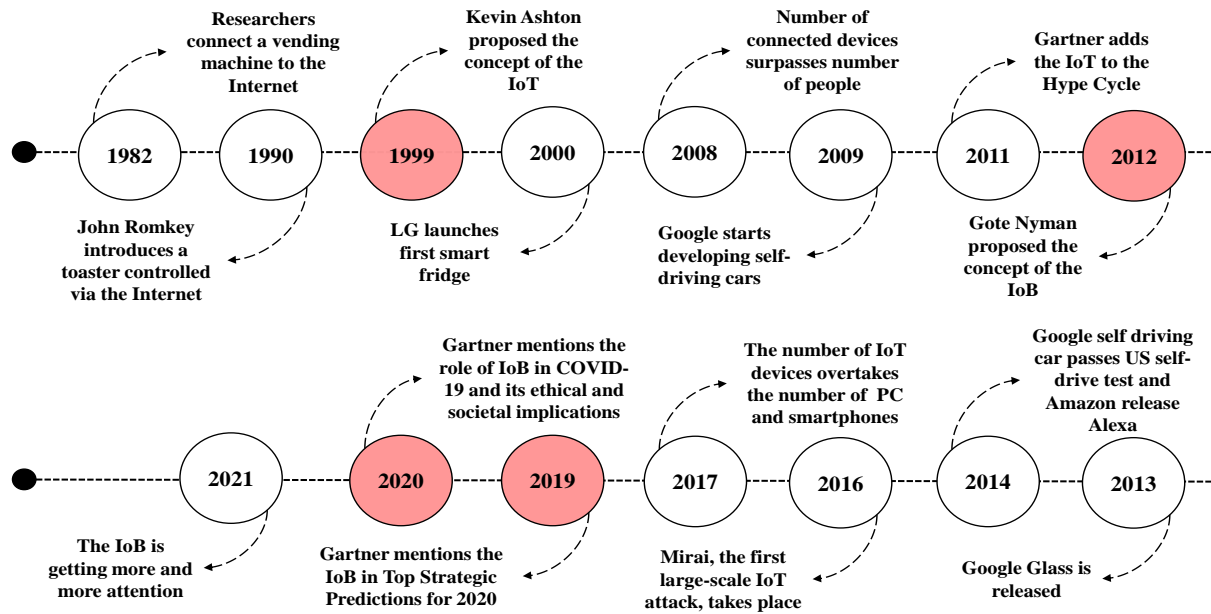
Researchers connect a vending machine to the Internet

Kevin Ashton proposed the concept of the IoT

Number of connected devices surpasses number of people

Gartner adds the IoT to the Hype Cycle

1982

1990

1999

2000

2008

2009

2011

2012

John Romkey introduces a toaster controlled via the Internet

LG launches first smart fridge

Google starts developing self-driving cars

Gote Nyman proposed the concept of the IoB

Gartner mentions the role of IoB in COVID-19 and its ethical and societal implications

The number of IoT devices overtakes the number of PC and smartphones

Google self driving car passes US self-drive test and Amazon release Alexa

2021

2020

2019

2017

2016

2014

2013

The IoB is getting more and more attention

Gartner mentions the IoB in Top Strategic Predictions for 2020

Mirai, the first large-scale IoT attack, takes place

Google Glass is released